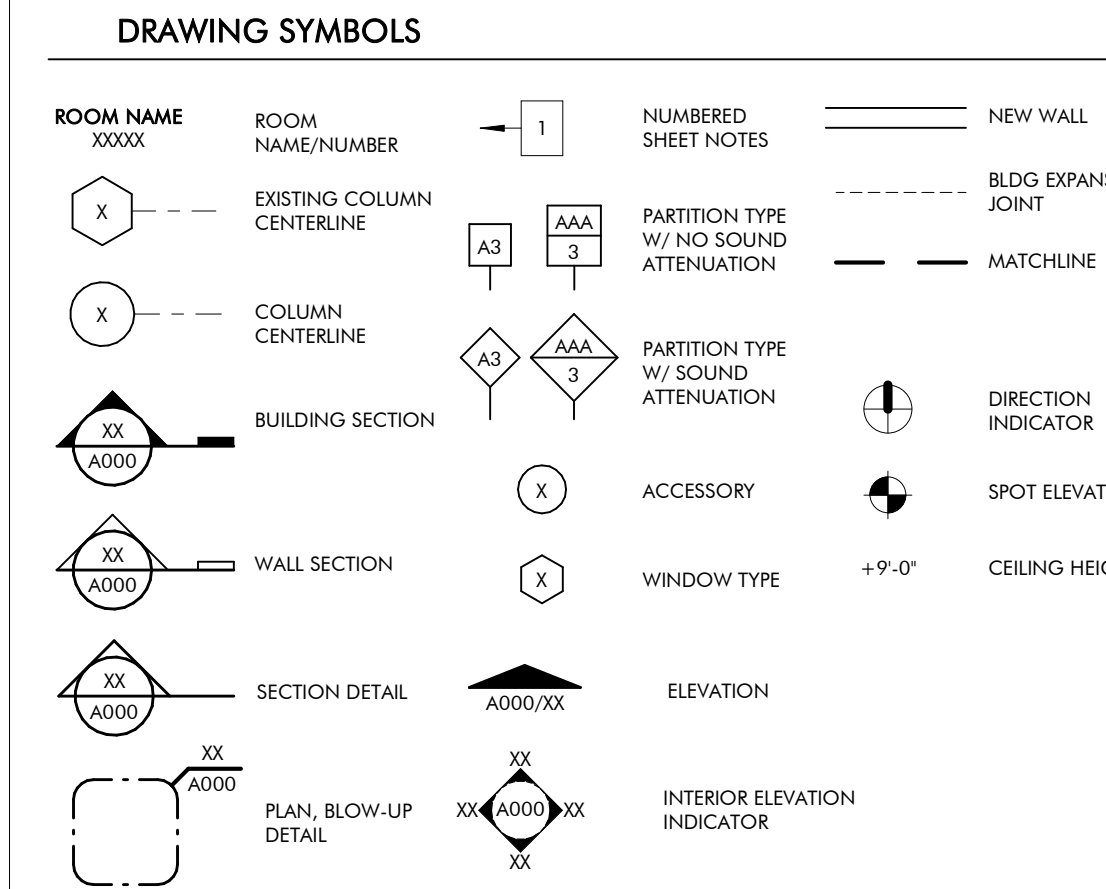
DRAWING SYMBOLS

ROOM NAME
XXXXX

ROOM NAME/NUMBER

1

NUMBERED SHEET NOTES

NEW WALL

X

EXISTING COLUMN CENTERLINE

BLDG EXPANS
JOINT

A3

AAA
3

PARTITION TYPE W/ NO SOUND ATTENUATION

MATCHLINE

X

COLUMN CENTERLINE

A3

AAA
3

PARTITION TYPE W/ SOUND ATTENUATION

XX
A000

BUILDING SECTION

DIRECTION INDICATOR

X

ACCESSORY

SPOT ELEVAT

XX
A000

WALL SECTION

X

WINDOW TYPE

+9'-0"

CEILING HEIG

XX
A000

SECTION DETAIL

A000/XX

ELEVATION

XX
A000

PLAN, BLOW-UP DETAIL

XX
XX A000 XX
XX

INTERIOR ELEVATION INDICATOR